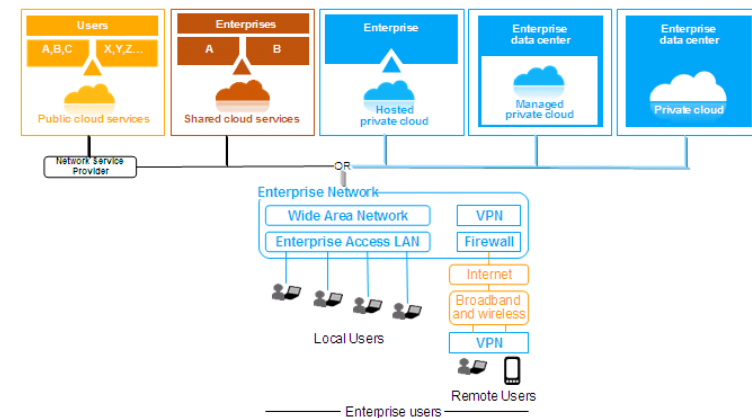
Users

A,B,C

X,Y,Z...

Public cloud services

Enterprises

A

B

Shared cloud services

Enterprise

Hosted private cloud

Enterprise data center

Managed private cloud

Enterprise data center

Private cloud

Network Service Provider

OR

Enterprise Network

Wide Area Network

VPN

Enterprise Access LAN

Firewall

Internet

Broadband and wireless

VPN

Local Users

Remote Users

Enterprise users